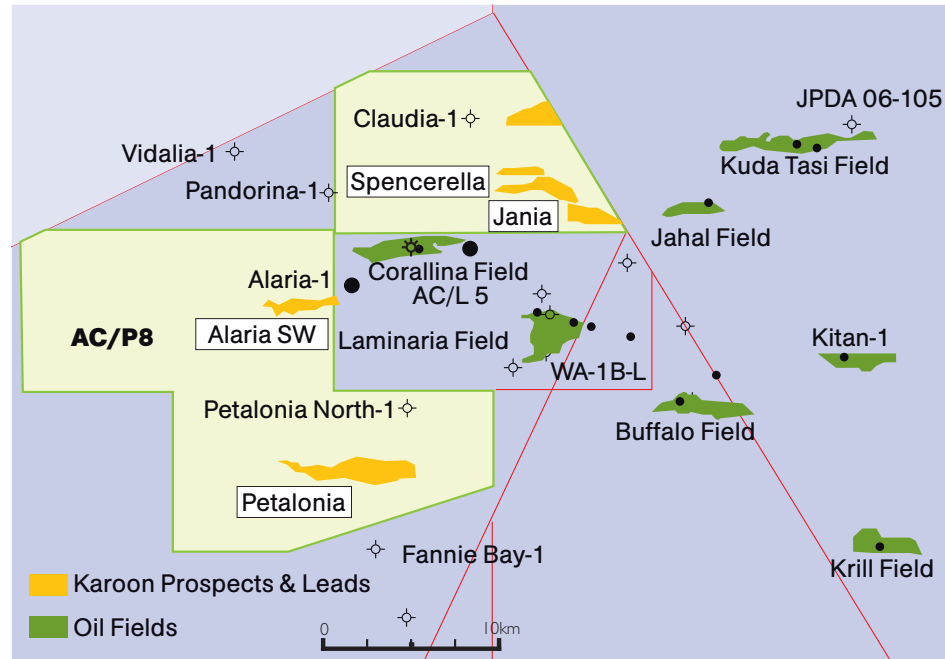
Claudia-1
JPDA 06-105
Vidalia-1
Kuda Tasi Field
Pandorina-1
Spencerella
Jania
Jahal Field
Alaria-1
Corallina Field
AC/L 5
AC/P8
Alaria SW
Laminaria Field
Kitan-1
WA-1B-L
Petalonia North-1
Buffalo Field
Petalonia
Fannie Bay-1
Karoon Prospects & Leads
Krill Field
Oil Fields
0
10km